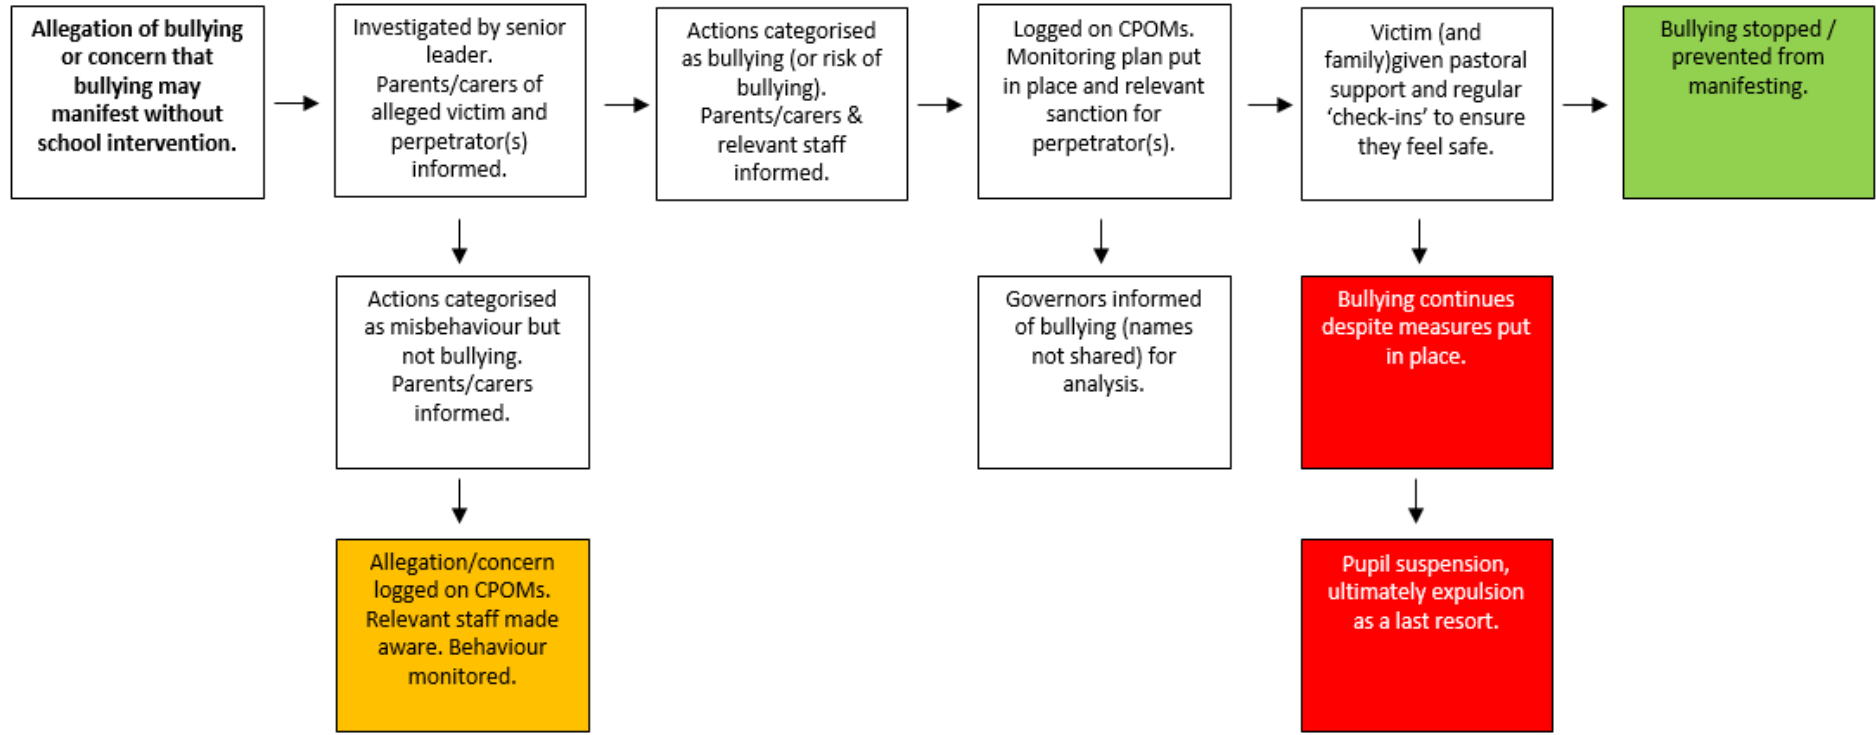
Allegation of bullying or concern that bullying may manifest without school intervention.

Investigated by senior leader. Parents/carers of alleged victim and perpetrator(s) informed.

Actions categorised as bullying (or risk of bullying). Parents/carers & relevant staff informed.

Logged on CPOMs. Monitoring plan put in place and relevant sanction for perpetrator(s).

Victim (and family)given pastoral support and regular ‘check-ins’ to ensure they feel safe.

Bullying stopped / prevented from manifesting.

Actions categorised as misbehaviour but not bullying. Parents/carers informed.

Allegation/concern logged on CPOMs. Relevant staff made aware. Behaviour monitored.

Governors informed of bullying (names not shared) for analysis.

Bullying continues despite measures put in place.

Pupil suspension, ultimately expulsion as a last resort.